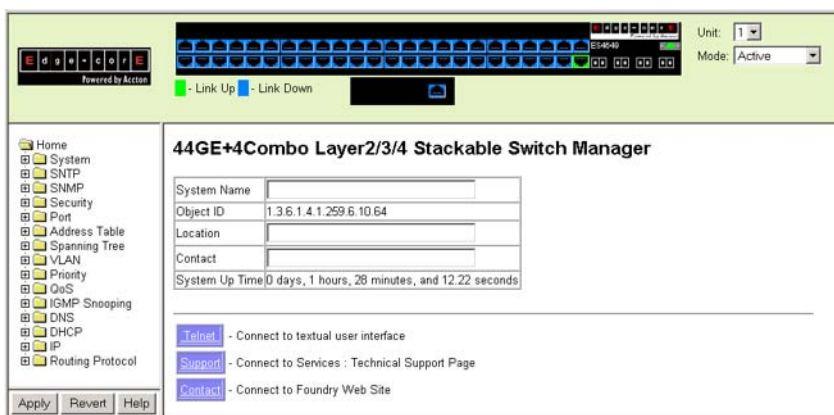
E d g e - c o r E
Powered by Accton

ES4649

- Link Up - Link Down

Unit: 1
Mode: Active

Home
System
SNTP
SNMP
Security
Port
Address Table
Spanning Tree
VLAN
Priority
QoS
IGMP Snooping
DNS
DHCP
IP
Routing Protocol

Apply Revert Help

44GE+4Combo Layer2/3/4 Stackable Switch Manager

| System Name | |
|---|---|
| Object ID | 1.3.6.1.4.1.259.6.10.64 |
| Location | |
| Contact | |
| System Up Time | 0 days, 1 hours, 28 minutes, and 12.22 seconds |

Telnet - Connect to textual user interface

Support - Connect to Services : Technical Support Page

Contact - Connect to Foundry Web Site